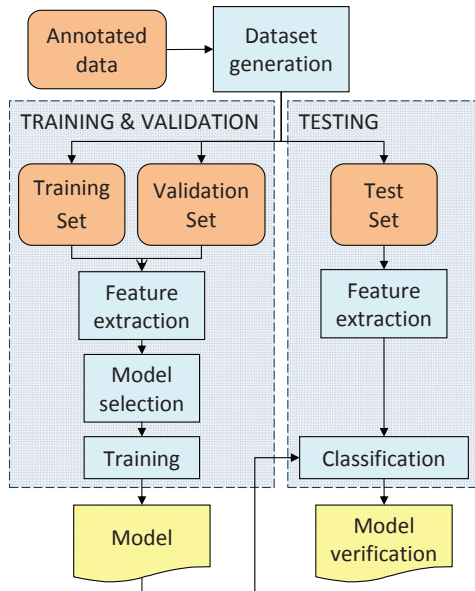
Annotated data

Dataset generation

TRAINING & VALIDATION

TESTING

Training Set

Validation Set

Test Set

Feature extraction

Feature extraction

Model selection

Training

Classification

Model

Model verification